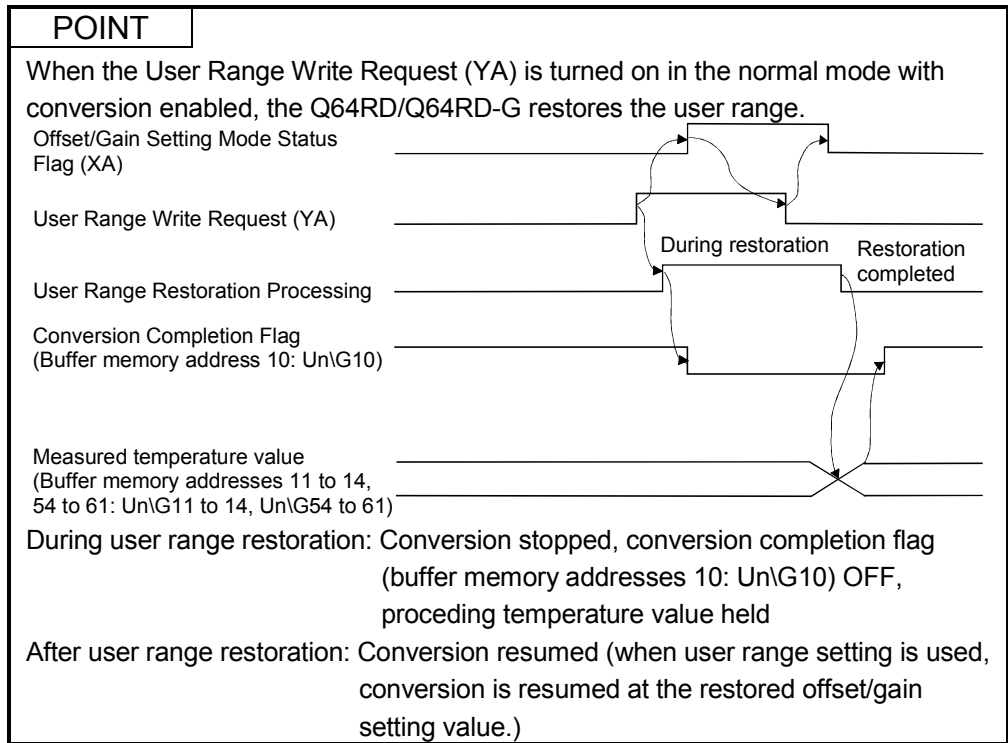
POINT

When the User Range Write Request (YA) is turned on in the normal mode with conversion enabled, the Q64RD/Q64RD-G restores the user range.

Offset/Gain Setting Mode Status Flag (XA)

User Range Write Request (YA)

During restoration

Restoration completed

User Range Restoration Processing

Conversion Completion Flag (Buffer memory address 10: Un\G10)

Measured temperature value (Buffer memory addresses 11 to 14, 54 to 61: Un\G11 to 14, Un\G54 to 61)

During user range restoration: Conversion stopped, conversion completion flag (buffer memory addresses 10: Un\G10) OFF, proceding temperature value held

After user range restoration: Conversion resumed (when user range setting is used, conversion is resumed at the restored offset/gain setting value.)